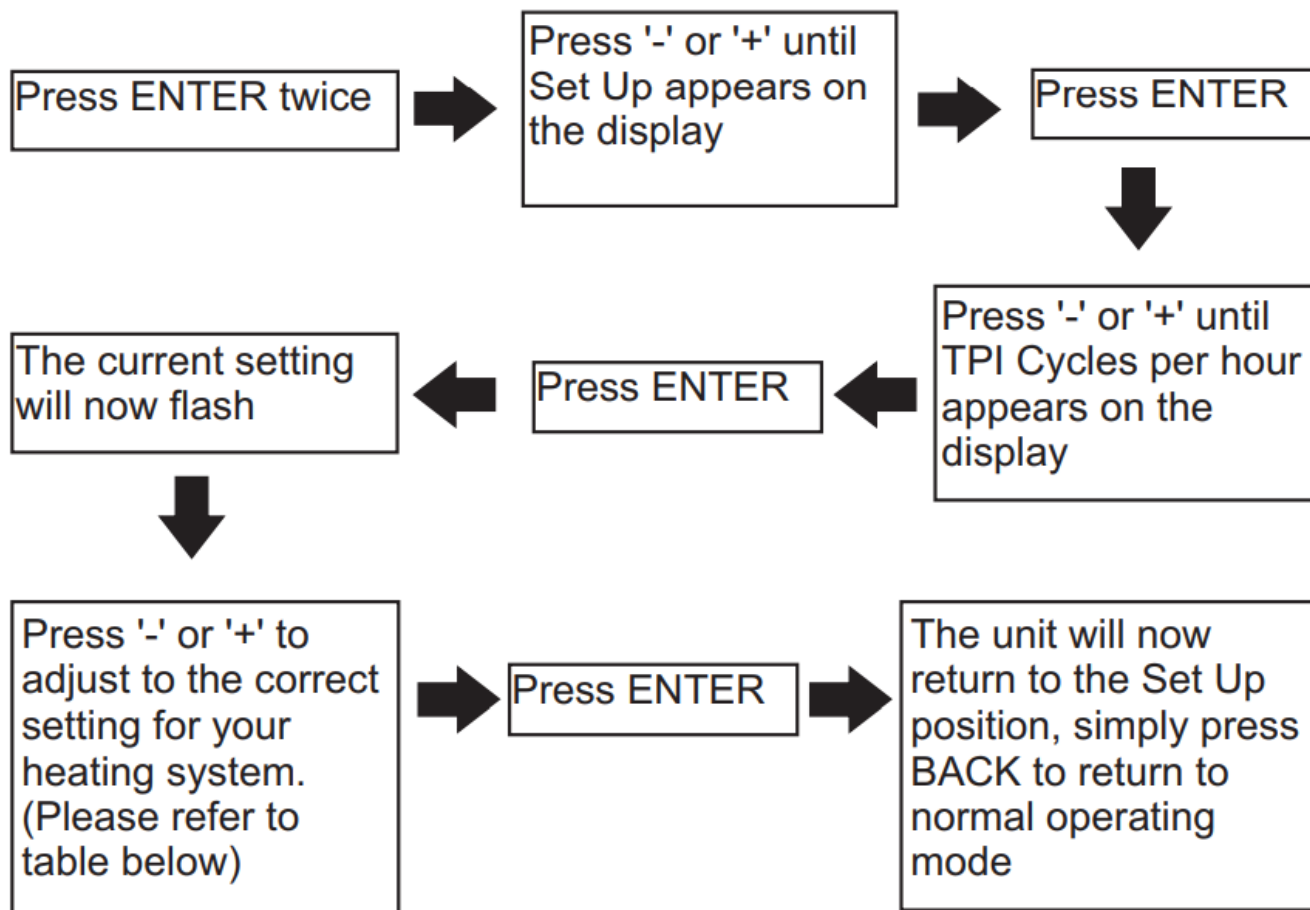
Press ENTER twice

Press '-' or '+' until Set Up appears on the display

Press ENTER

Press '-' or '+' until TPI Cycles per hour appears on the display

Press ENTER

The current setting will now flash

Press '-' or '+' to adjust to the correct setting for your heating system. (Please refer to table below)

Press ENTER

The unit will now return to the Set Up position, simply press BACK to return to normal operating mode